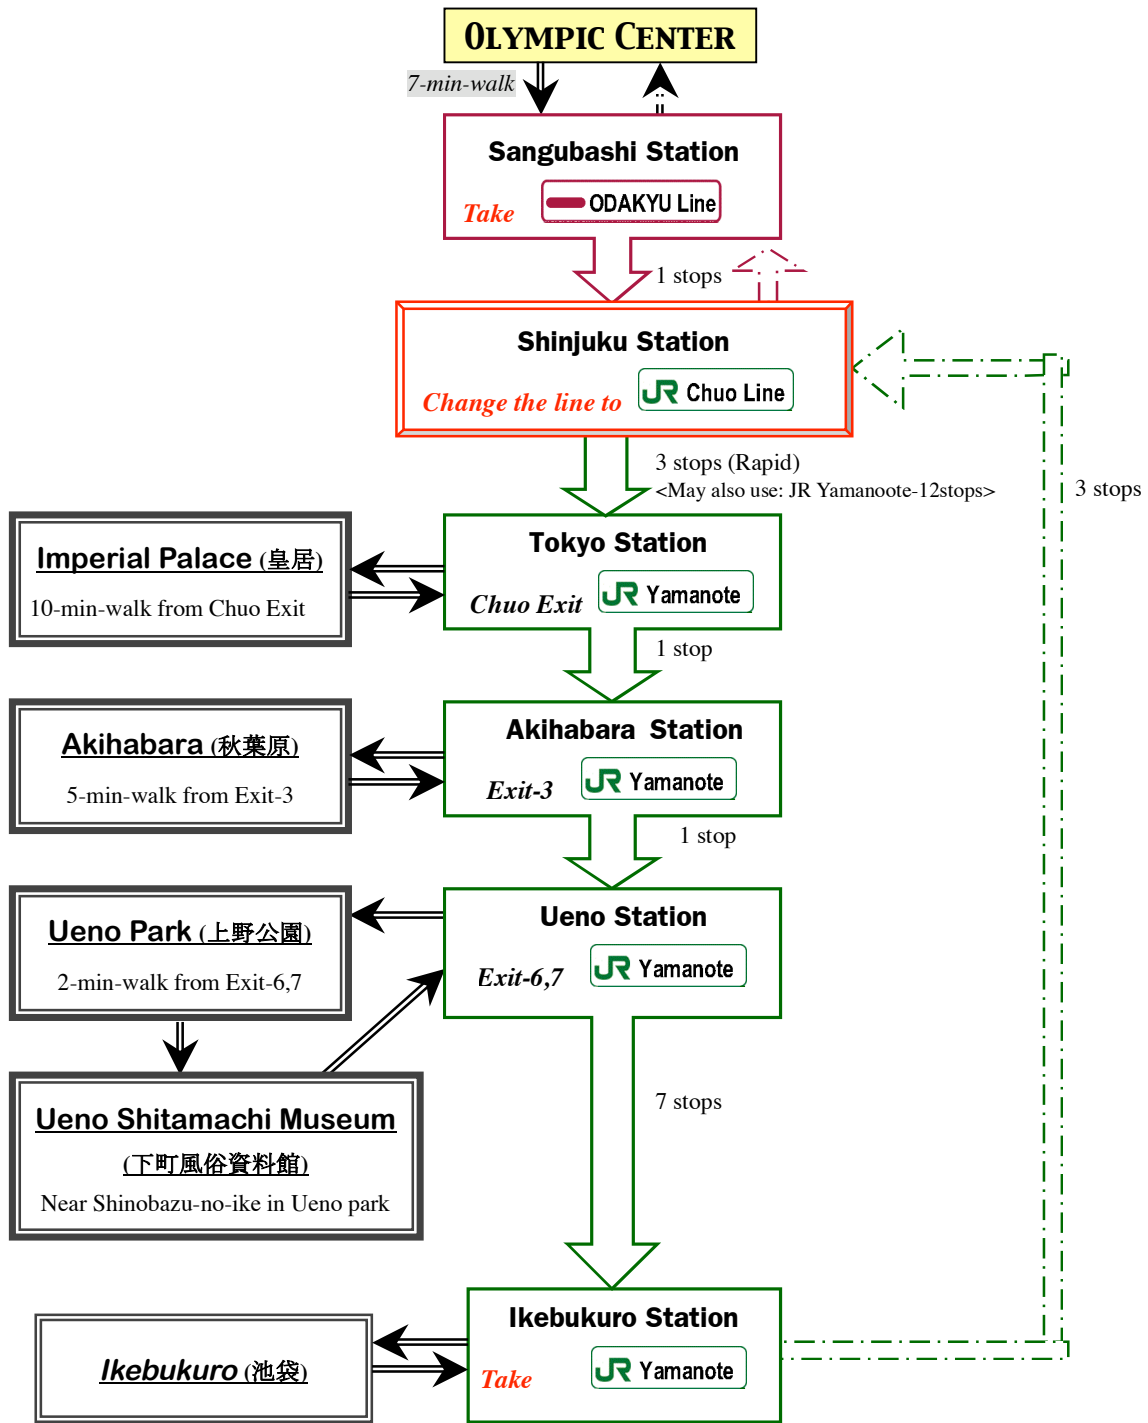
OLYMPIC CENTER

7-min-walk

Sangubashi Station

Take ODAKYU Line

1 stops

Shinjuku Station

Change the line to JR Chuo Line

3 stops (Rapid)
<May also use: JR Yamanoote-12stops>

3 stops

Imperial Palace (皇居)
10-min-walk from Chuo Exit

Tokyo Station

Chuo Exit JR Yamanote

1 stop

Akihabara (秋葉原)
5-min-walk from Exit-3

Akihabara Station

Exit-3 JR Yamanote

1 stop

Ueno Park (上野公園)
2-min-walk from Exit-6,7

Ueno Station

Exit-6,7 JR Yamanote

Ueno Shitamachi Museum
(下町風俗資料館)
Near Shinobazu-no-ike in Ueno park

7 stops

Ikebukuro (池袋)

Ikebukuro Station

Take JR Yamanote